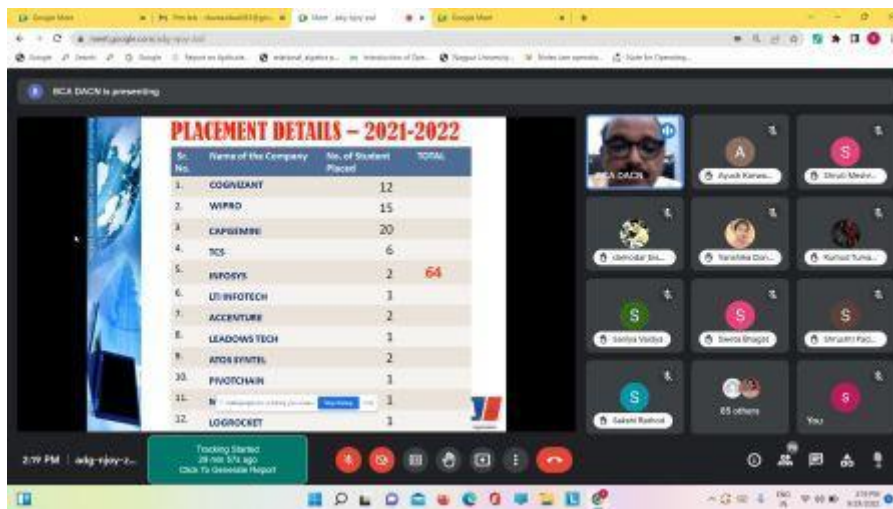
BCA DACN is presenting

PLACEMENT DETAILS – 2021-2022

| Sr. No. | Name of the Company | No. of Student Placed | TOTAL |
|---|---|---|---|
| 1. | COGNIZANT | 12 | |
| 2. | WIPRO | 15 | |
| 3. | CAPGEMINI | 20 | |
| 4. | TCS | 6 | |
| 5. | INFOSYS | 2 | 64 |
| 6. | LTI INFOTECH | 1 | |
| 7. | ACCENTURE | 2 | |
| 8. | LEADOWS TECH | 1 | |
| 9. | ATOS SYNTEL | 2 | |
| 10. | PIVOTCHAIN | 1 | |
| 11. | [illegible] | 1 | |
| 12. | LOGROCKET | 1 | |

Ayush Karwa...
Shruti Meshr...
Tanishka Dan...
Kumod Tuma...
Saniya Vaidya
Sweta Bhagat
Shrusthi Pad...
Sakshi Rathod
65 others
You

2:19 PM | adg-njoy-z...

Tracking Started
Click To Generate Report